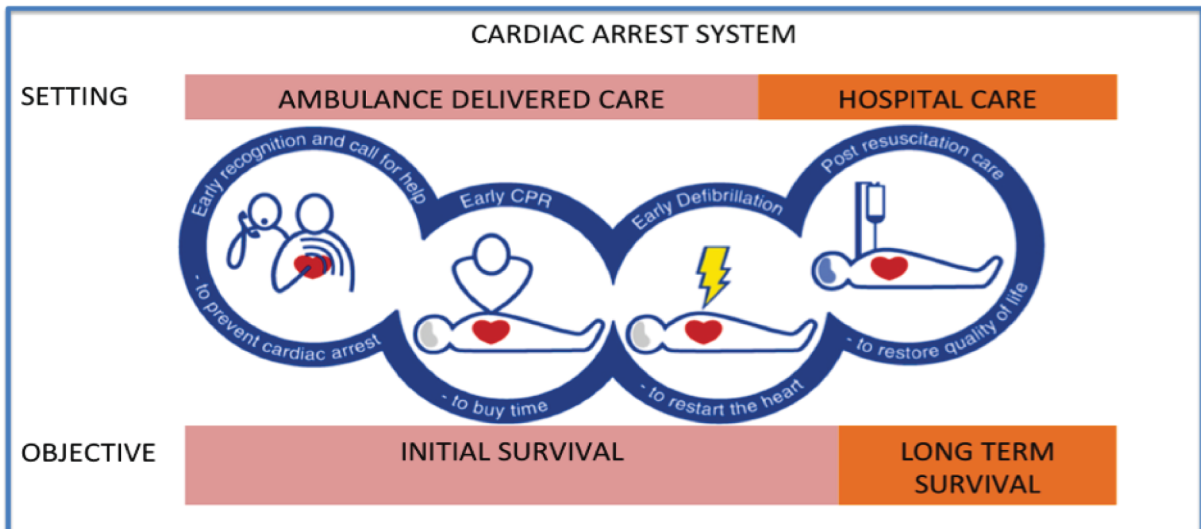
CARDIAC ARREST SYSTEM

SETTING

AMBULANCE DELIVERED CARE

HOSPITAL CARE

Early recognition and call for help

- to prevent cardiac arrest

Early CPR

- to buy time

Early Defibrillation

- to restart the heart

Post resuscitation care

- to restore quality of life

OBJECTIVE

INITIAL SURVIVAL

LONG TERM SURVIVAL